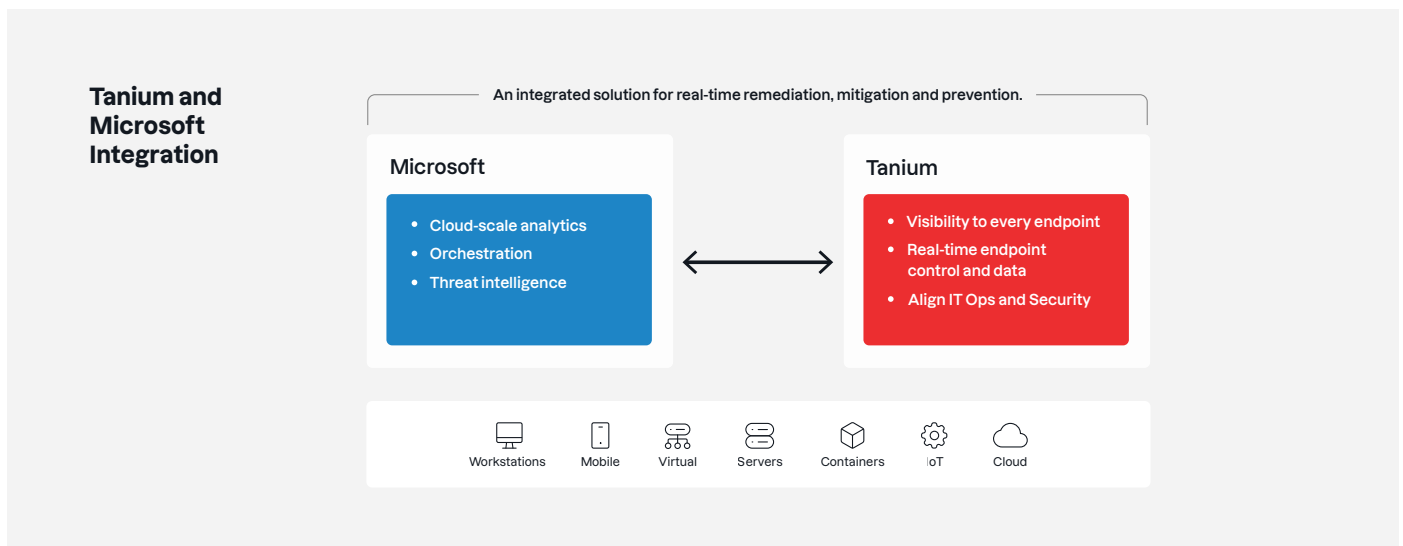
Tanium and Microsoft Integration

An integrated solution for real-time remediation, mitigation and prevention.

Microsoft

- Cloud-scale analytics
- Orchestration
- Threat intelligence

Tanium

- Visibility to every endpoint
- Real-time endpoint control and data
- Align IT Ops and Security

Workstations Mobile Virtual Servers Containers IoT Cloud